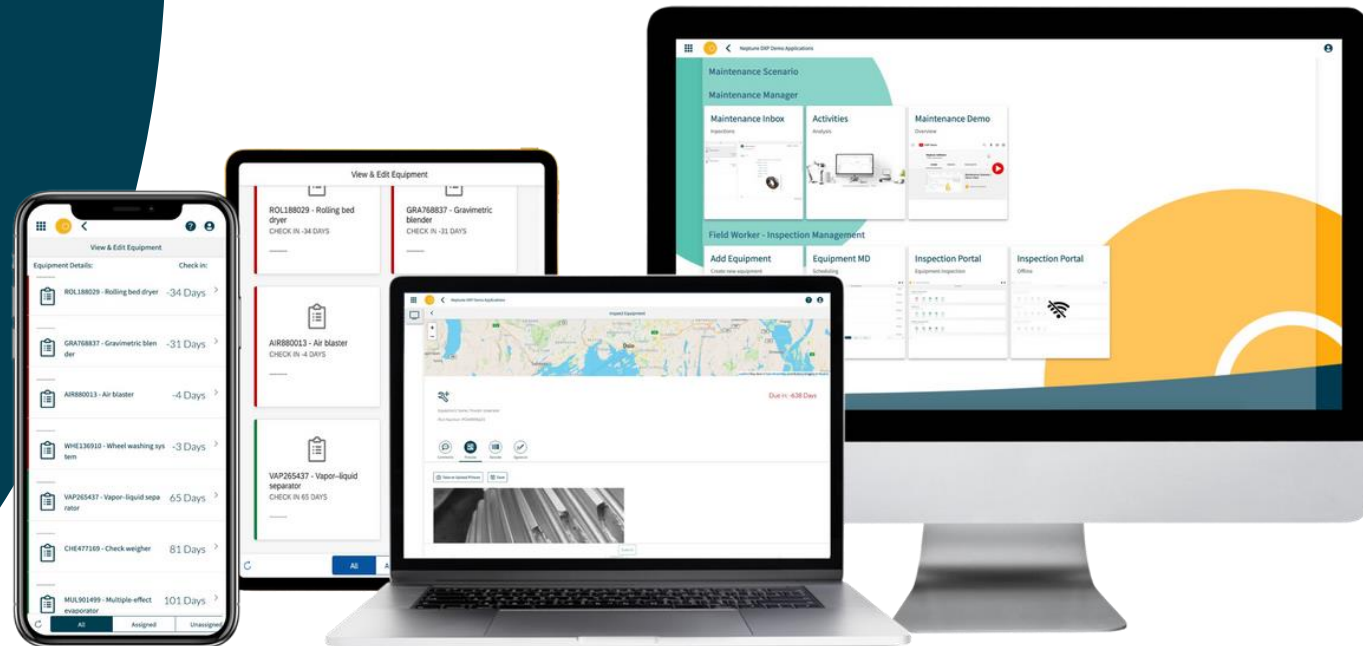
Neptune DXP Demo Applications

Maintenance Scenario

Maintenance Manager

Maintenance Inbox
Inspections

Activities
Analysis

Maintenance Demo
Overview

Field Worker - Inspection Management

Add Equipment
Create new equipment

Equipment MD
Scheduling

Inspection Portal
Equipment Inspection

Inspection Portal
Offline

View & Edit Equipment

ROL188029 - Rolling bed dryer
CHECK IN -34 DAYS

GRA768837 - Gravimetric blender
CHECK IN -31 DAYS

AIR880013 - Air blaster
CHECK IN -4 DAYS

VAP265437 - Vapor-liquid separator
CHECK IN 65 DAYS

All

View & Edit Equipment

Equipment Details: Check in:

ROL188029 - Rolling bed dryer -34 Days

GRA768837 - Gravimetric blender -31 Days

AIR880013 - Air blaster -4 Days

WHE136910 - Wheel washing system -3 Days

VAP265437 - Vapor-liquid separator 65 Days

CHE477169 - Check weigher 81 Days

MUL901499 - Multiple-effect evaporator 101 Days

All Assigned Unassigned

Neptune DXP Demo Applications

Inspect Equipment

Oslo

Due in: -638 Days